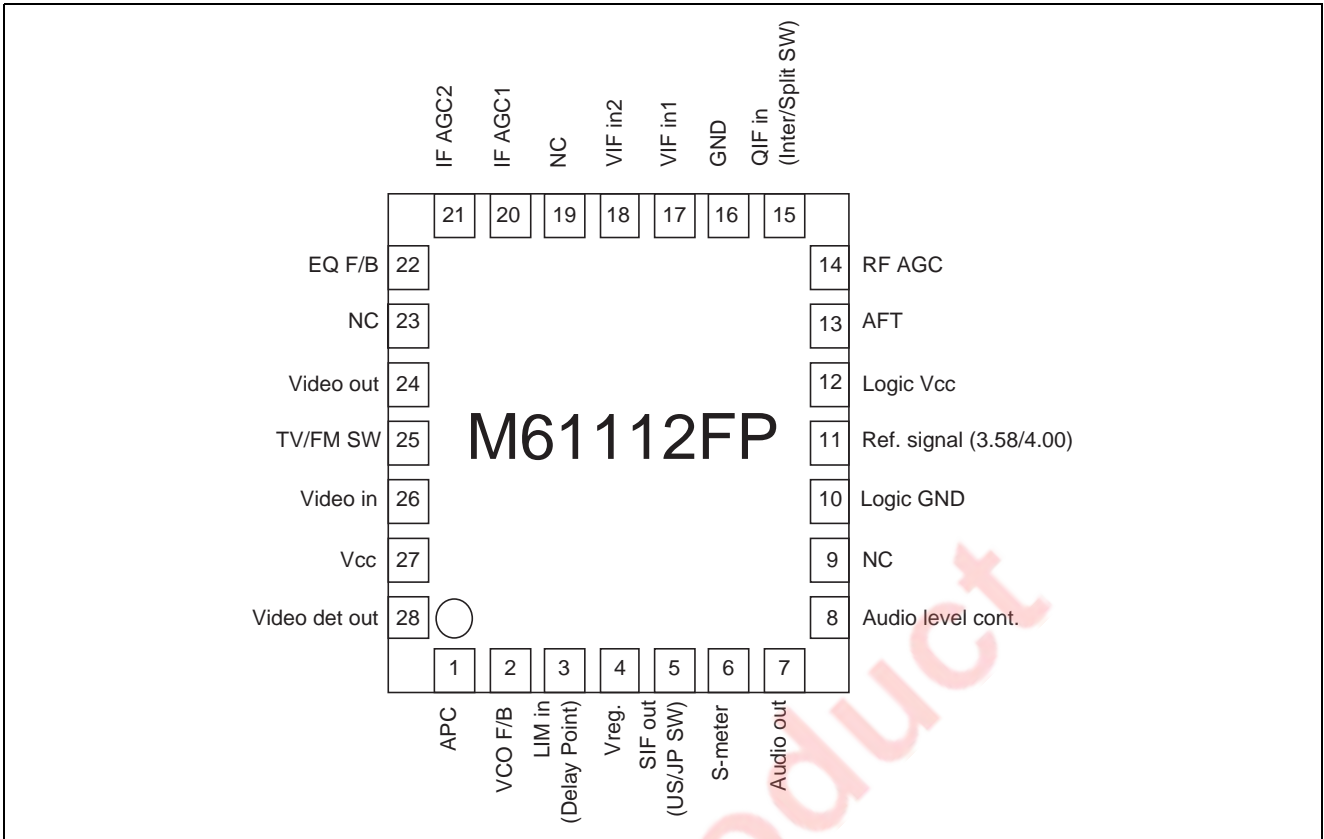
IF AGC2
IF AGC1
NC
VIF in2
VIF in1
GND
QIF in (Inter/Split SW)

21 20 19 18 17 16 15

EQ F/B 22
NC 23
Video out 24
TV/FM SW 25
Video in 26
Vcc 27
Video det out 28

14 RF AGC
13 AFT
12 Logic Vcc
11 Ref. signal (3.58/4.00)
10 Logic GND
9 NC
8 Audio level cont.

M61112FP

1 2 3 4 5 6 7

APC
VCO F/B
LIM in (Delay Point)
Vreg.
SIF out (US/JP SW)
S-meter
Audio out

oduct